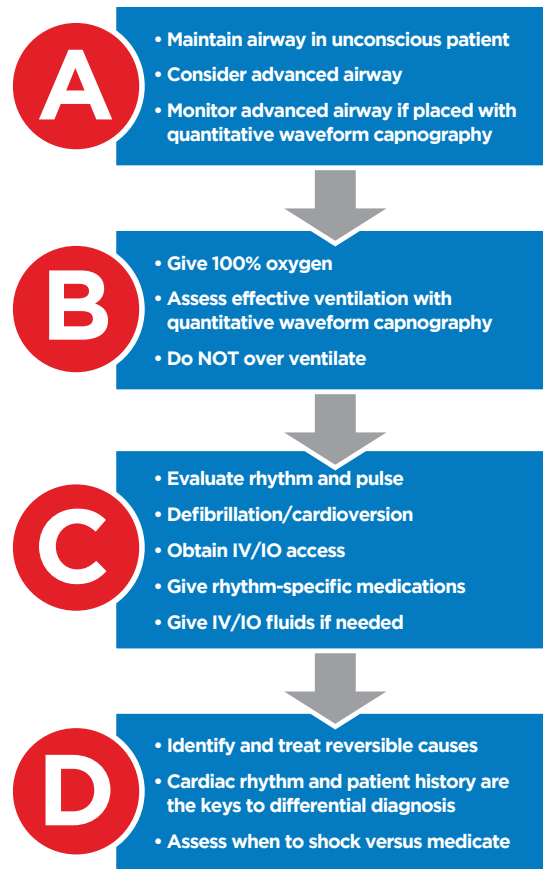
A

• Maintain airway in unconscious patient
• Consider advanced airway
• Monitor advanced airway if placed with quantitative waveform capnography

B

• Give 100% oxygen
• Assess effective ventilation with quantitative waveform capnography
• Do NOT over ventilate

C

• Evaluate rhythm and pulse
• Defibrillation/cardioversion
• Obtain IV/IO access
• Give rhythm-specific medications
• Give IV/IO fluids if needed

D

• Identify and treat reversible causes
• Cardiac rhythm and patient history are the keys to differential diagnosis
• Assess when to shock versus medicate